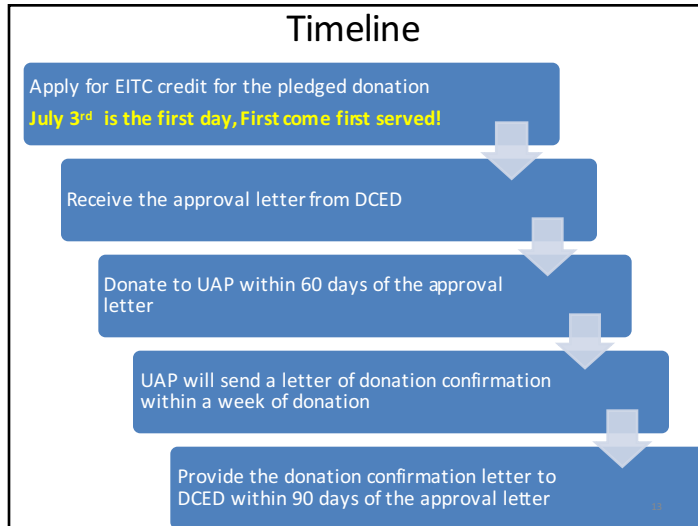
Timeline

Apply for EITC credit for the pledged donation

July 3$^{rd}$ is the first day, First come first served!

Receive the approval letter from DCED

Donate to UAP within 60 days of the approval letter

UAP will send a letter of donation confirmation within a week of donation

Provide the donation confirmation letter to DCED within 90 days of the approval letter

13